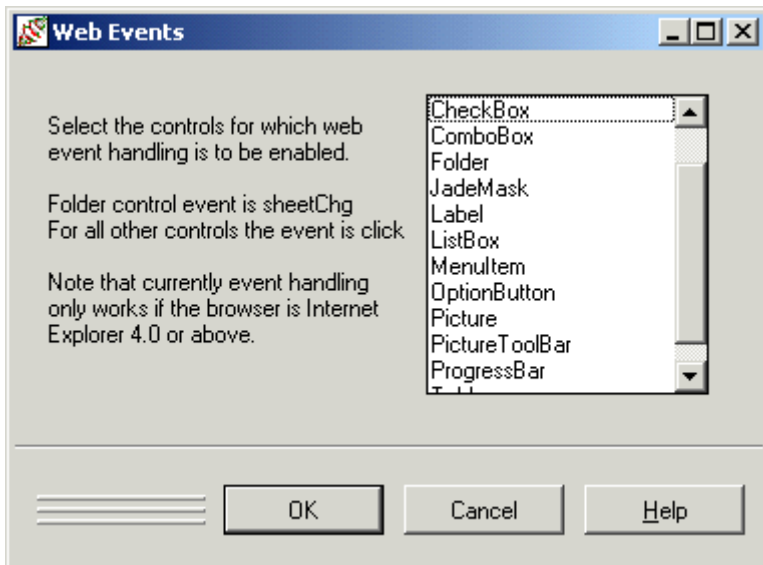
Web Events

Select the controls for which web event handling is to be enabled.

Folder control event is sheetChg
For all other controls the event is click

Note that currently event handling only works if the browser is Internet Explorer 4.0 or above.

CheckBox
ComboBox
Folder
JadeMask
Label
ListBox
MenuItem
OptionButton
Picture
PictureToolBar
ProgressBar
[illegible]

OK
Cancel
Help